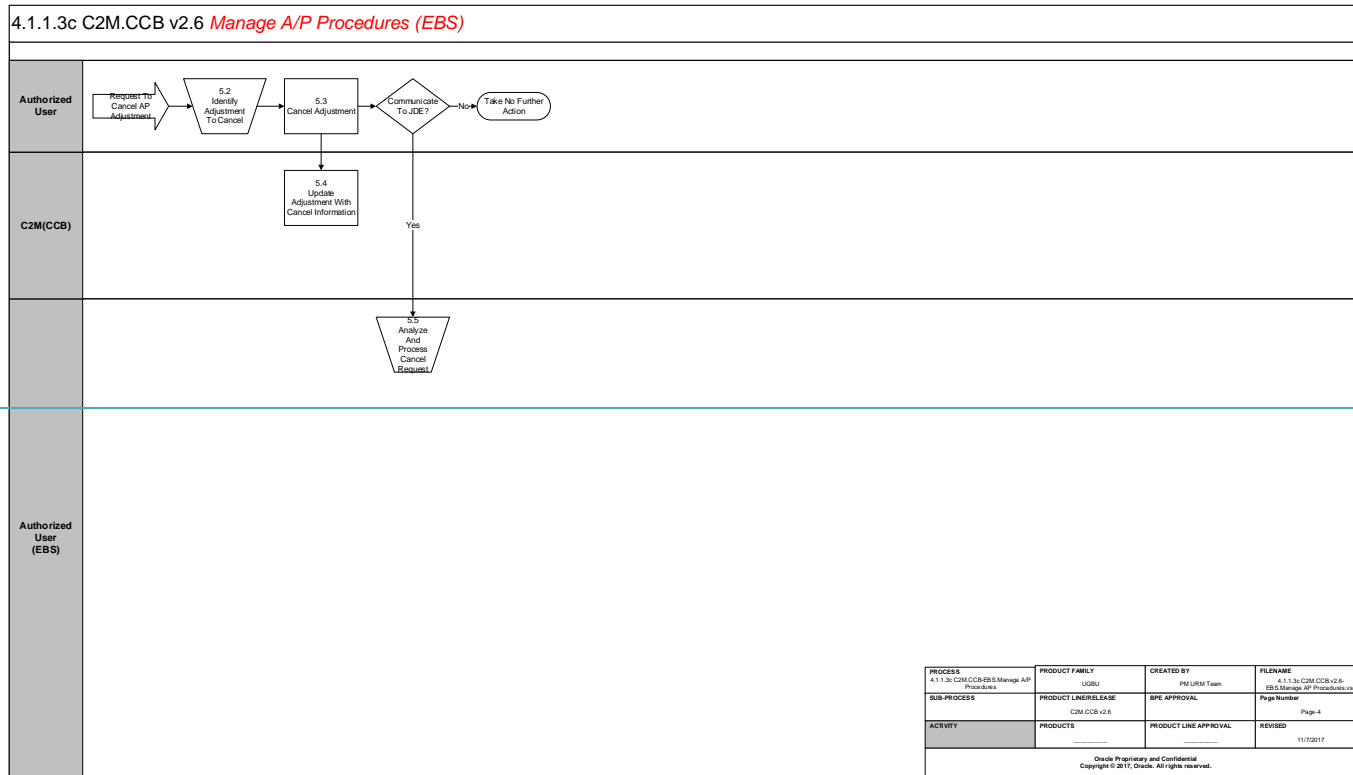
4.1.1.3c C2M.CCB v2.6 Manage A/P Procedures (EBS)

Authorized User

Request To Cancel AP Adjustment

5.2 Identify Adjustment To Cancel

5.3 Cancel Adjustment

Communicate To JDE?

No

Take No Further Action

C2M(CCB)

5.4 Update Adjustment With Cancel Information

Yes

5.5 Analyze And Process Cancel Request

Authorized User (EBS)

| PROCESS | PRODUCT FAMILY | CREATED BY | FILENAME |
|---|---|---|---|
| 4.1.1.3c C2M.CCB-EBS.Manage A/P Procedures | UGBU | PM URM Team | 4.1.1.3c C2M.CCB.v2.6-EBS.Manage AP Procedures.vs |
| SUB-PROCESS | PRODUCT LINE/RELEASE | BPE APPROVAL | Page Number |
| | C2M.CCB v2.6 | | Page-4 |
| ACTIVITY | PRODUCTS | PRODUCT LINE APPROVAL | REVISED |
| | _______ | _______ | 11/7/2017 |

Oracle Proprietary and Confidential
Copyright © 2017, Oracle. All rights reserved.